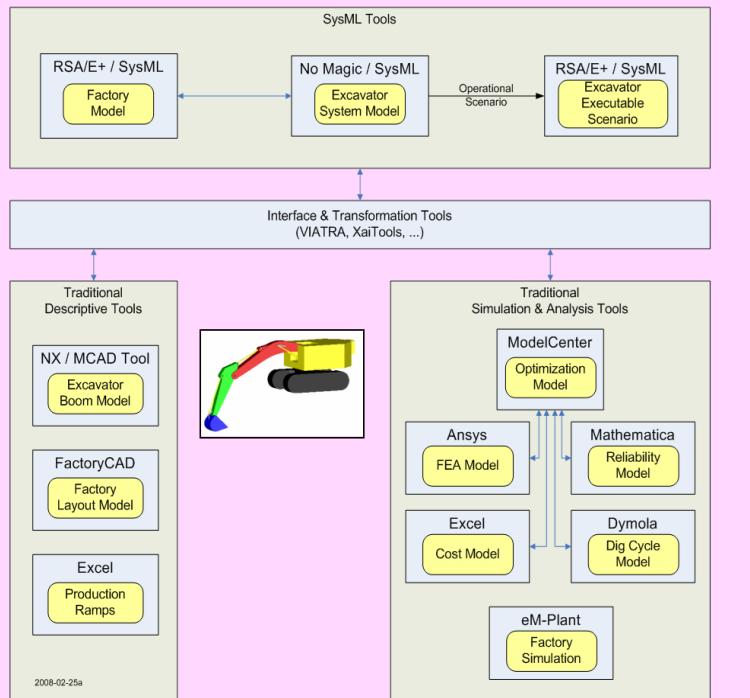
SysML Tools

RSA/E+ / SysML

Factory Model

No Magic / SysML

Excavator System Model

Operational Scenario

RSA/E+ / SysML

Excavator Executable Scenario

Interface & Transformation Tools
(VIATRA, XaiTools, ...)

Traditional Descriptive Tools

NX / MCAD Tool

Excavator Boom Model

FactoryCAD

Factory Layout Model

Excel

Production Ramps

Traditional Simulation & Analysis Tools

ModelCenter

Optimization Model

Ansys

FEA Model

Mathematica

Reliability Model

Excel

Cost Model

Dymola

Dig Cycle Model

eM-Plant

Factory Simulation

2008-02-25a